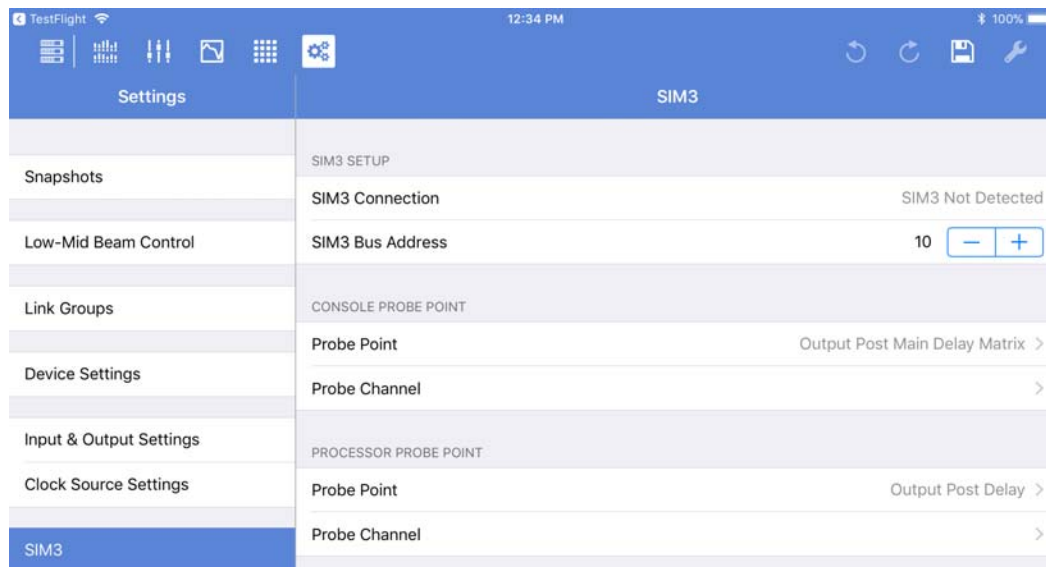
TestFlight 12:34 PM 100%

Settings

SIM3

Snapshots

Low-Mid Beam Control

Link Groups

Device Settings

Input & Output Settings

Clock Source Settings

SIM3

SIM3 SETUP

SIM3 Connection SIM3 Not Detected

SIM3 Bus Address 10 − +

CONSOLE PROBE POINT

Probe Point Output Post Main Delay Matrix >

Probe Channel >

PROCESSOR PROBE POINT

Probe Point Output Post Delay >

Probe Channel >